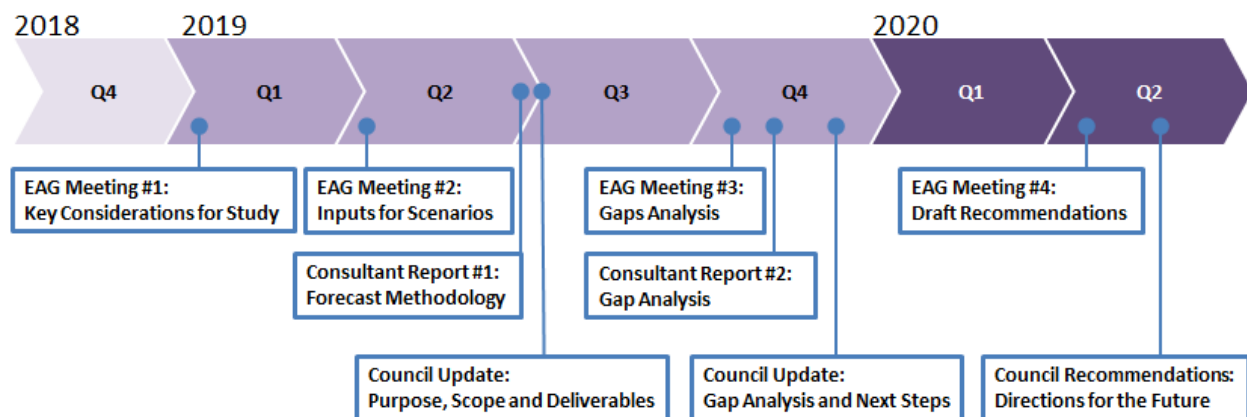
2018 2019 2020

Q4 Q1 Q2 Q3 Q4 Q1 Q2

EAG Meeting #1:
Key Considerations for Study

EAG Meeting #2:
Inputs for Scenarios

Consultant Report #1:
Forecast Methodology

Council Update:
Purpose, Scope and Deliverables

EAG Meeting #3:
Gaps Analysis

Consultant Report #2:
Gap Analysis

Council Update:
Gap Analysis and Next Steps

EAG Meeting #4:
Draft Recommendations

Council Recommendations:
Directions for the Future